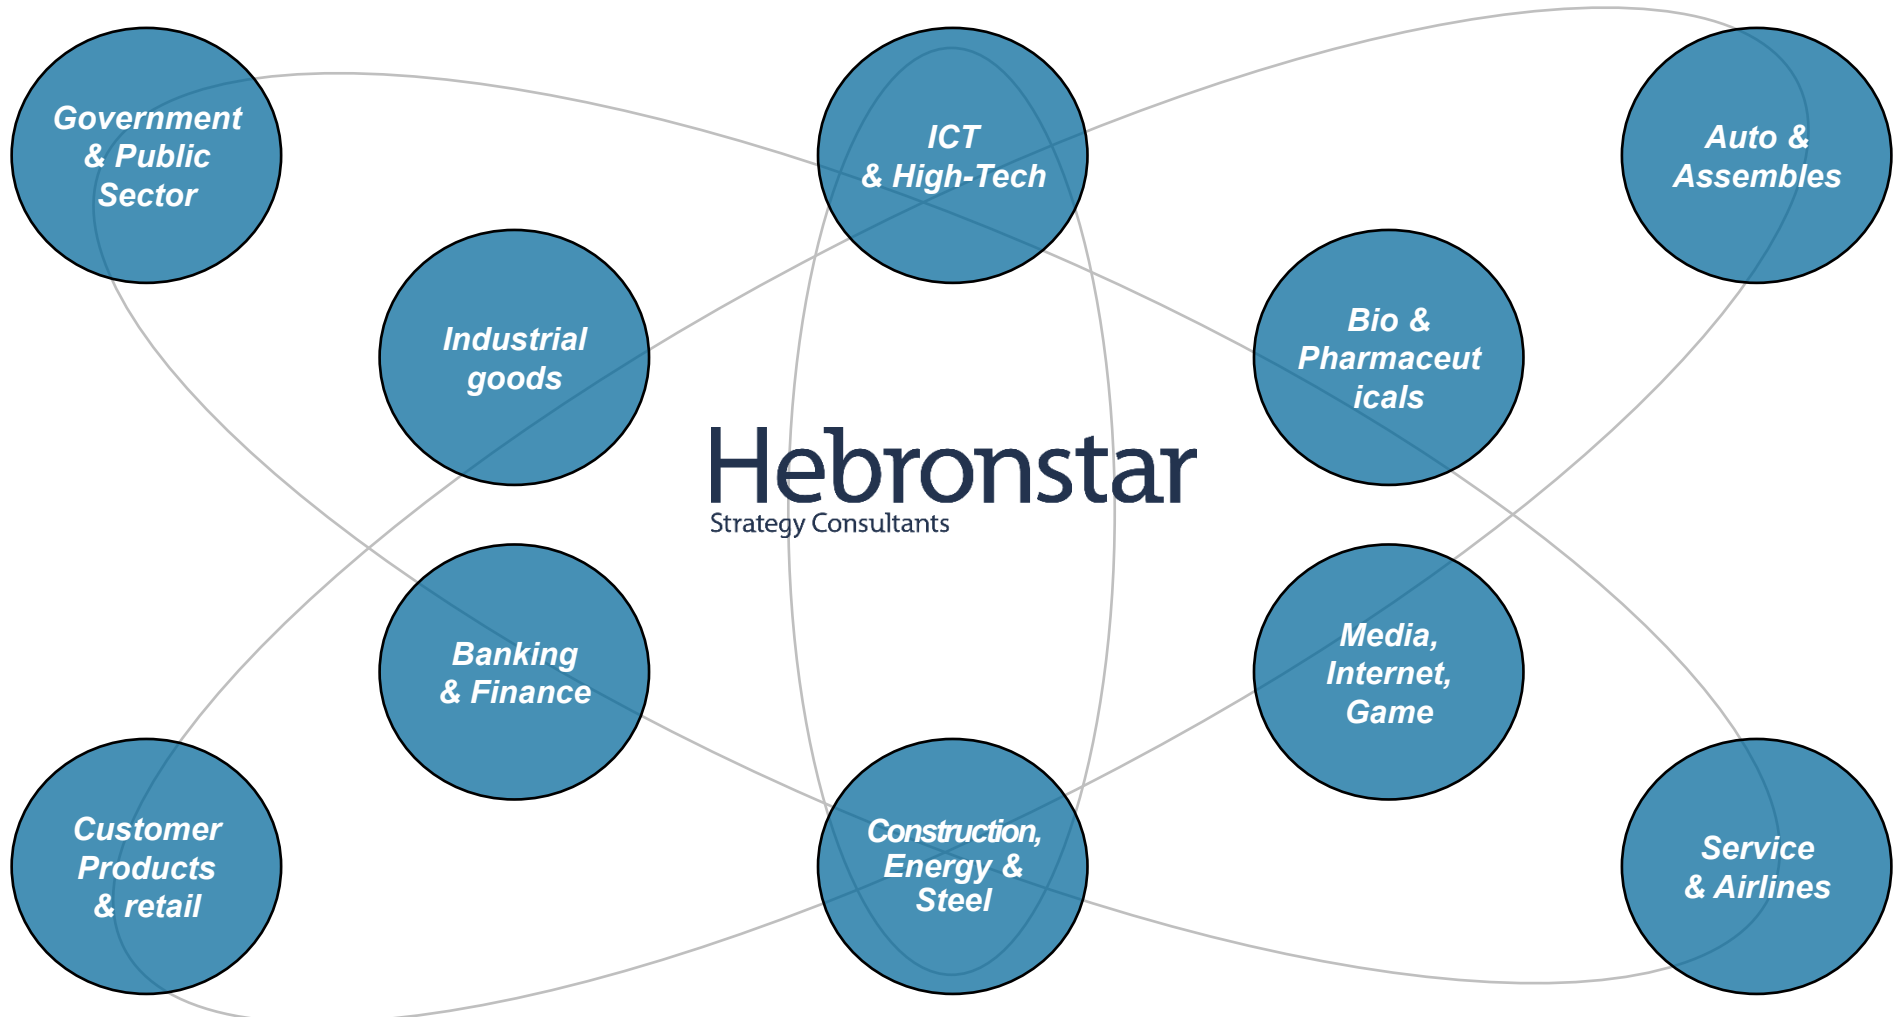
Government & Public Sector

ICT & High-Tech

Auto & Assembles

Industrial goods

Bio & Pharmaceuticals

Hebronstar
Strategy Consultants

Banking & Finance

Media, Internet, Game

Customer Products & retail

Construction, Energy & Steel

Service & Airlines